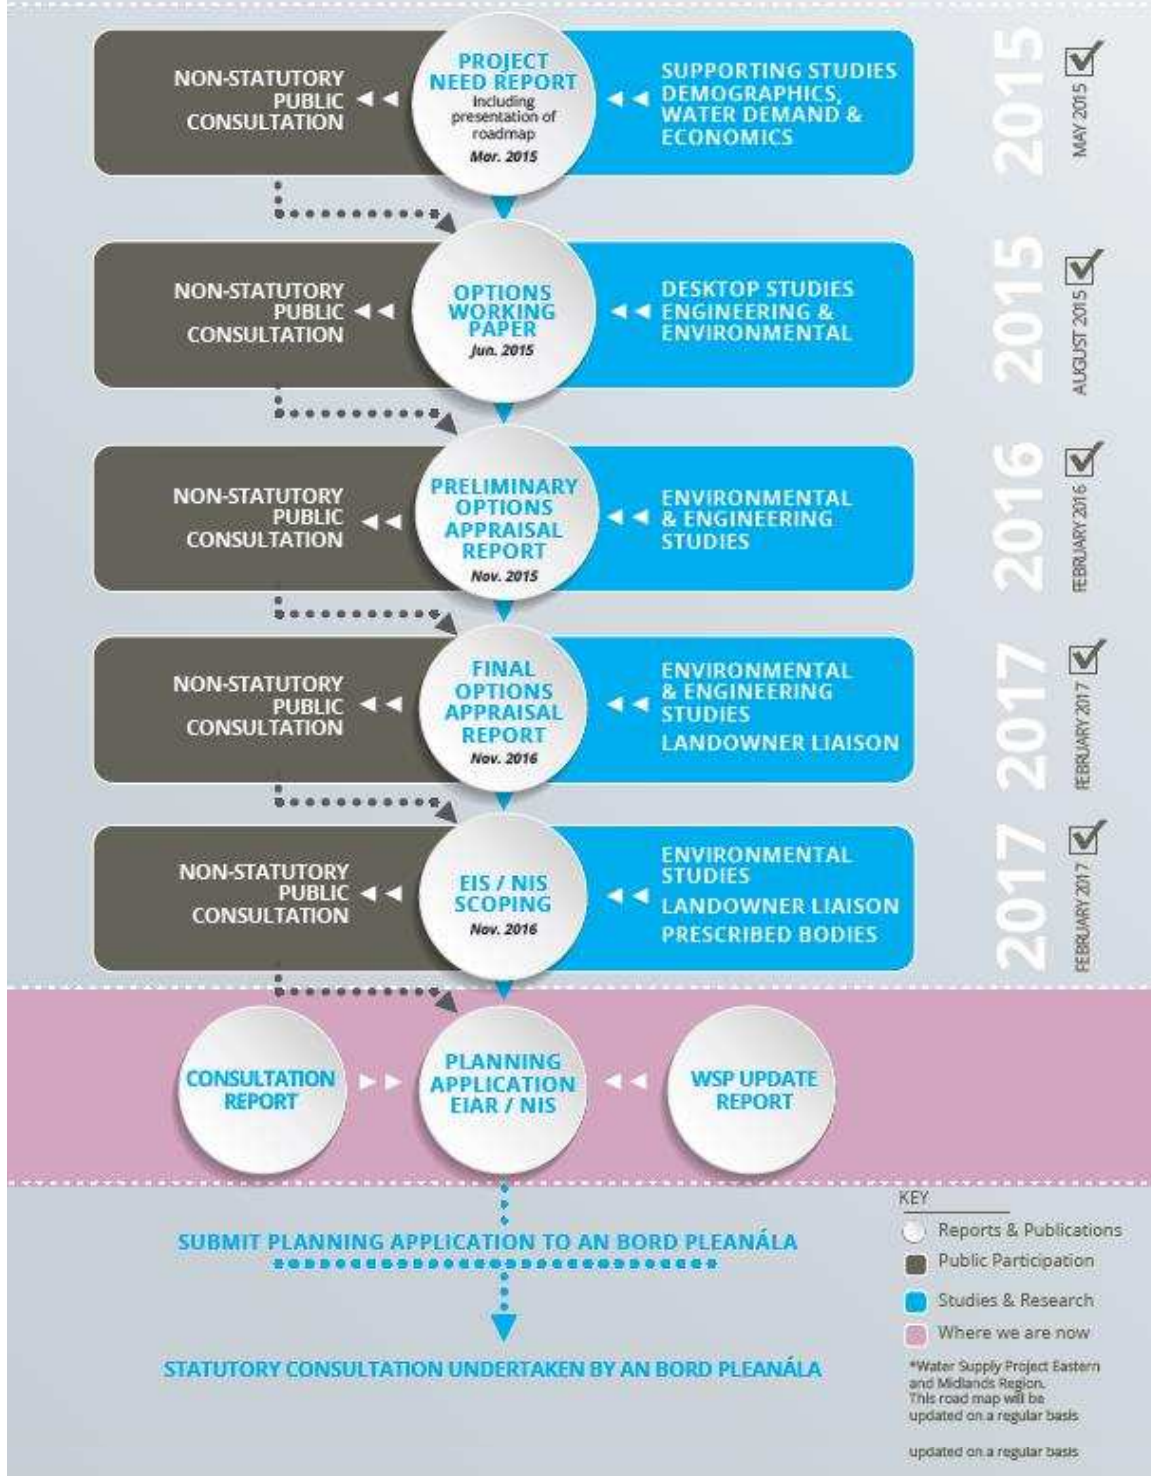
NON-STATUTORY PUBLIC CONSULTATION

PROJECT NEED REPORT
Including presentation of roadmap
Mar. 2015

SUPPORTING STUDIES DEMOGRAPHICS, WATER DEMAND & ECONOMICS

2015
MAY 2015

NON-STATUTORY PUBLIC CONSULTATION

OPTIONS WORKING PAPER
Jun. 2015

DESKTOP STUDIES ENGINEERING & ENVIRONMENTAL

2015
AUGUST 2015

NON-STATUTORY PUBLIC CONSULTATION

PRELIMINARY OPTIONS APPRAISAL REPORT
Nov. 2015

ENVIRONMENTAL & ENGINEERING STUDIES

2016
FEBRUARY 2016

NON-STATUTORY PUBLIC CONSULTATION

FINAL OPTIONS APPRAISAL REPORT
Nov. 2016

ENVIRONMENTAL & ENGINEERING STUDIES
LANDOWNER LIAISON

2017
FEBRUARY 2017

NON-STATUTORY PUBLIC CONSULTATION

EIS / NIS SCOPING
Nov. 2016

ENVIRONMENTAL STUDIES
LANDOWNER LIAISON
PRESCRIBED BODIES

2017
FEBRUARY 2017

CONSULTATION REPORT

PLANNING APPLICATION EIAR / NIS

WSP UPDATE REPORT

SUBMIT PLANNING APPLICATION TO AN BORD PLEANÁLA

STATUTORY CONSULTATION UNDERTAKEN BY AN BORD PLEANÁLA

KEY
Reports & Publications
Public Participation
Studies & Research
Where we are now

*Water Supply Project Eastern and Midlands Region. This road map will be updated on a regular basis

updated on a regular basis